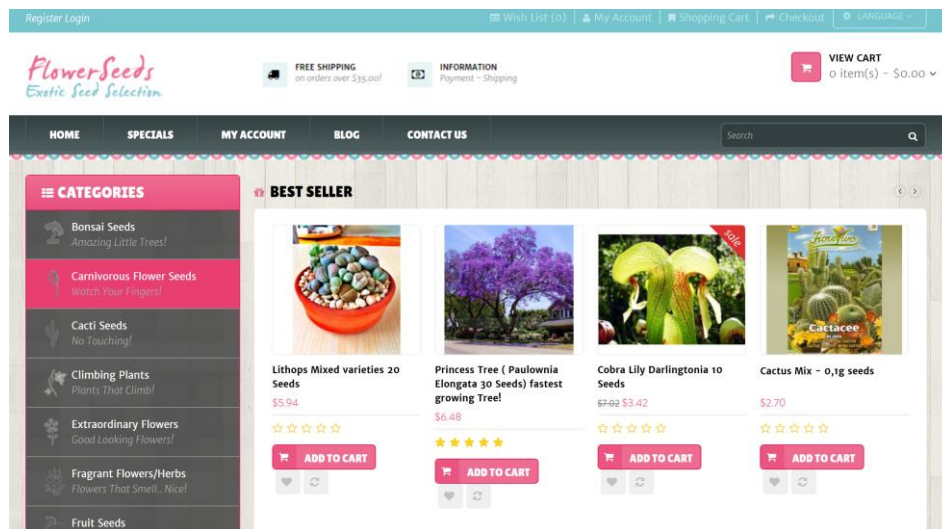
Register Login

Wish List (0) | My Account | Shopping Cart | Checkout | LANGUAGE

FlowerSeeds
Exotic Seed Selection

FREE SHIPPING
on orders over $35.00!

INFORMATION
Payment - Shipping

VIEW CART
0 item(s) - $0.00

HOME SPECIALS MY ACCOUNT BLOG CONTACT US

Search

CATEGORIES

Bonsai Seeds
Amazing Little Trees!

Carnivorous Flower Seeds
Watch Your Fingers!

Cacti Seeds
No Touching!

Climbing Plants
Plants That Climb!

Extraordinary Flowers
Good Looking Flowers!

Fragrant Flowers/Herbs
Flowers That Smell.. Nice!

Fruit Seeds

BEST SELLER

Lithops Mixed varieties 20 Seeds
$5.94
ADD TO CART

Princess Tree ( Paulownia Elongata 30 Seeds) fastest growing Tree!
$6.48
ADD TO CART

Sale
Cobra Lily Darlingtonia 10 Seeds
$7.02 $3.42
ADD TO CART

Cactacee
Cactus Mix - 0,1g seeds
$2.70
ADD TO CART